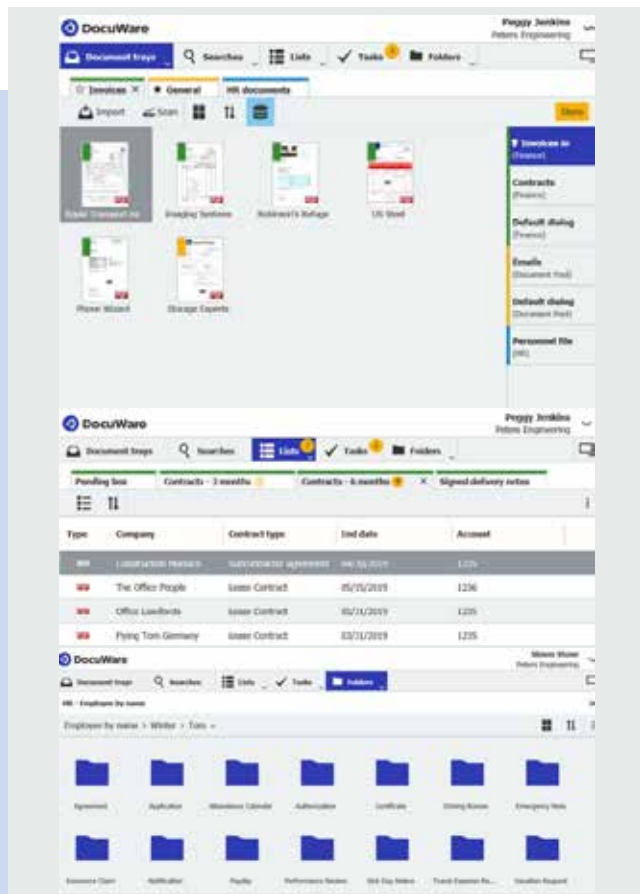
DocuWare

Peggy Jenkins
Peters Engineering

Document trays | Searches | Lists | Tasks | Folders

Invoices | General | HR documents

Import | Scan

Store

Bauer Transport AG | Imaging Systems | Robinson's Refuge | US Steel

Power Wizard | Storage Experts

Invoices in (Finance)
Contracts (Finance)
Default dialog (Finance)
Emails (Document Pool)
Default dialog (Document Pool)
Personnel file (HR)

DocuWare

Peggy Jenkins
Peters Engineering

Document trays | Searches | Lists | Tasks | Folders

Pending box | Contracts - 3 months | Contracts - 6 months | Signed delivery notes

| Type | Company | Contract type | End date | Account |
|---|---|---|---|---|
| | Construction Masters | Subcontractor agreement | 04/30/2019 | 1235 |
| | The Office People | Lease Contract | 05/15/2019 | 1236 |
| | Office Landlords | Lease Contract | 05/31/2019 | 1235 |
| | Flying Tom Germany | Lease Contract | 03/31/2019 | 1235 |

DocuWare

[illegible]
Peters Engineering

Document trays | Searches | Lists | Tasks | Folders

HR - Employee by name

Employee by name > Winter > Tom

Agreement | Application | Attendance Calendar | Authorization | Certificate | Driving license | Emergency Note

Insurance Claim | Notification | Payslip | Performance Review | Sick Day Notice | Travel Expense Re... | Vacation Request